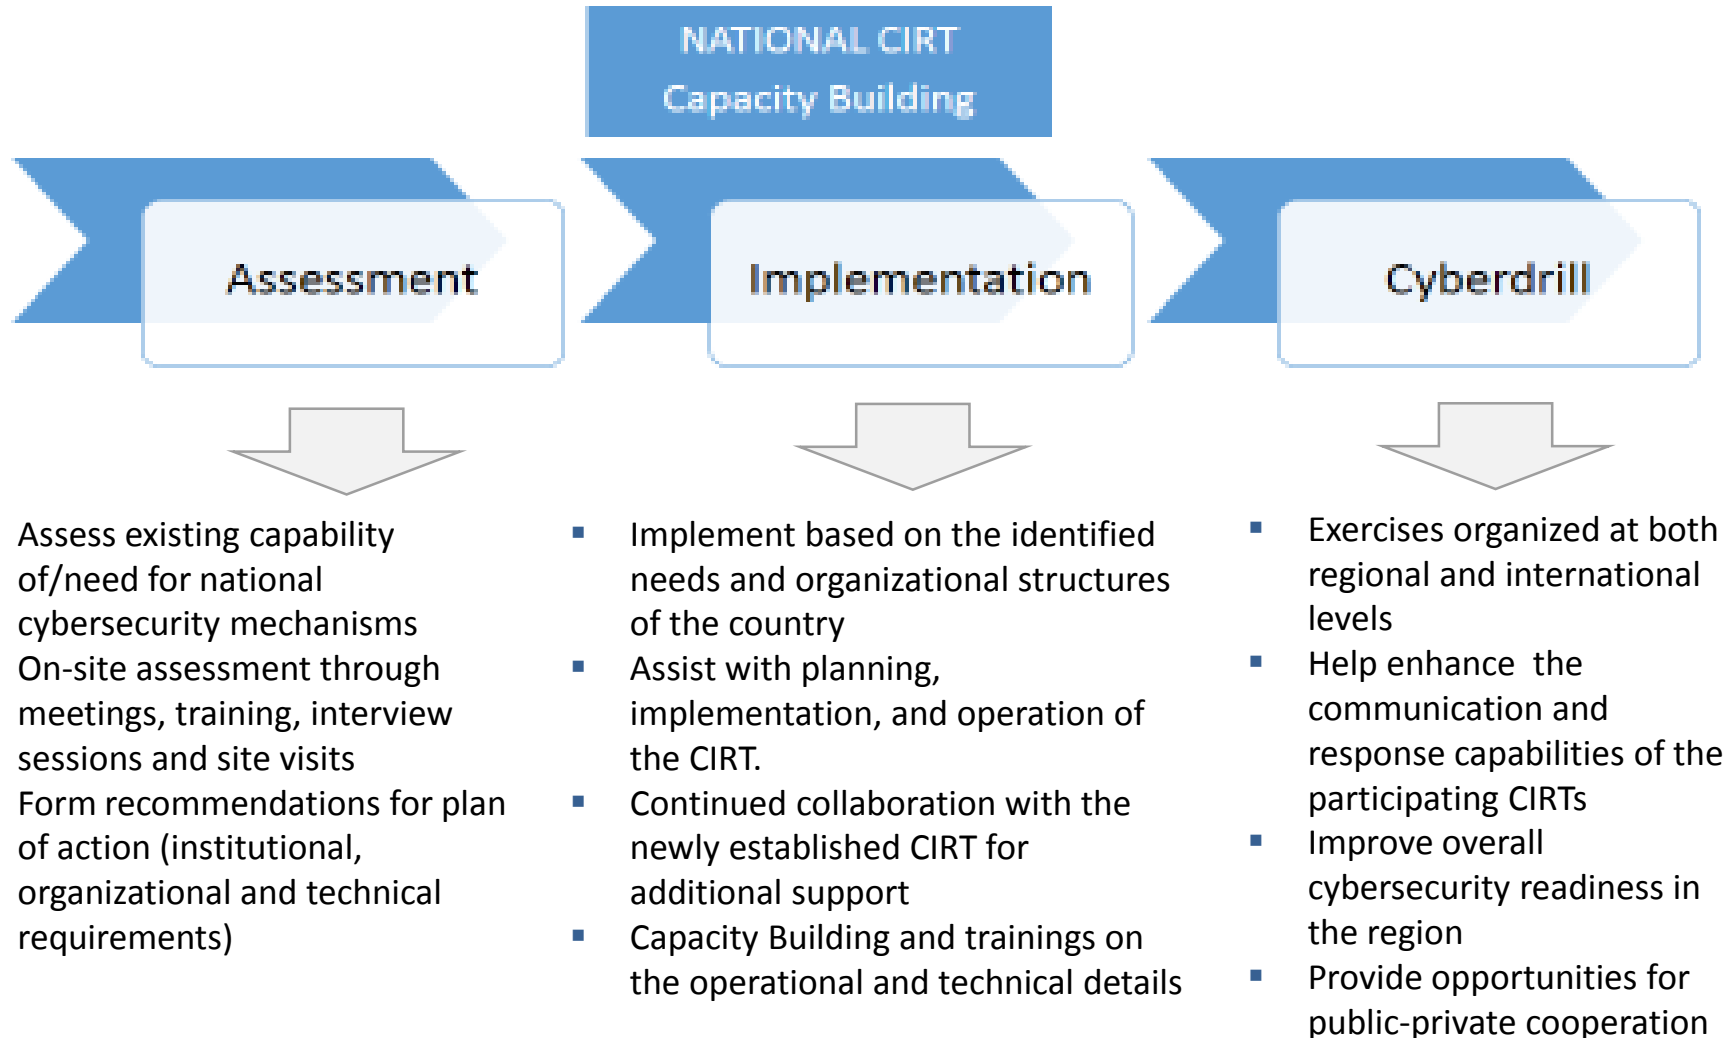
NATIONAL CIRT
Capacity Building

Assessment

Implementation

Cyberdrill

Assess existing capability of/need for national cybersecurity mechanisms
On-site assessment through meetings, training, interview sessions and site visits
Form recommendations for plan of action (institutional, organizational and technical requirements)

- Implement based on the identified needs and organizational structures of the country
- Assist with planning, implementation, and operation of the CIRT.
- Continued collaboration with the newly established CIRT for additional support
- Capacity Building and trainings on the operational and technical details

- Exercises organized at both regional and international levels
- Help enhance the communication and response capabilities of the participating CIRTs
- Improve overall cybersecurity readiness in the region
- Provide opportunities for public-private cooperation